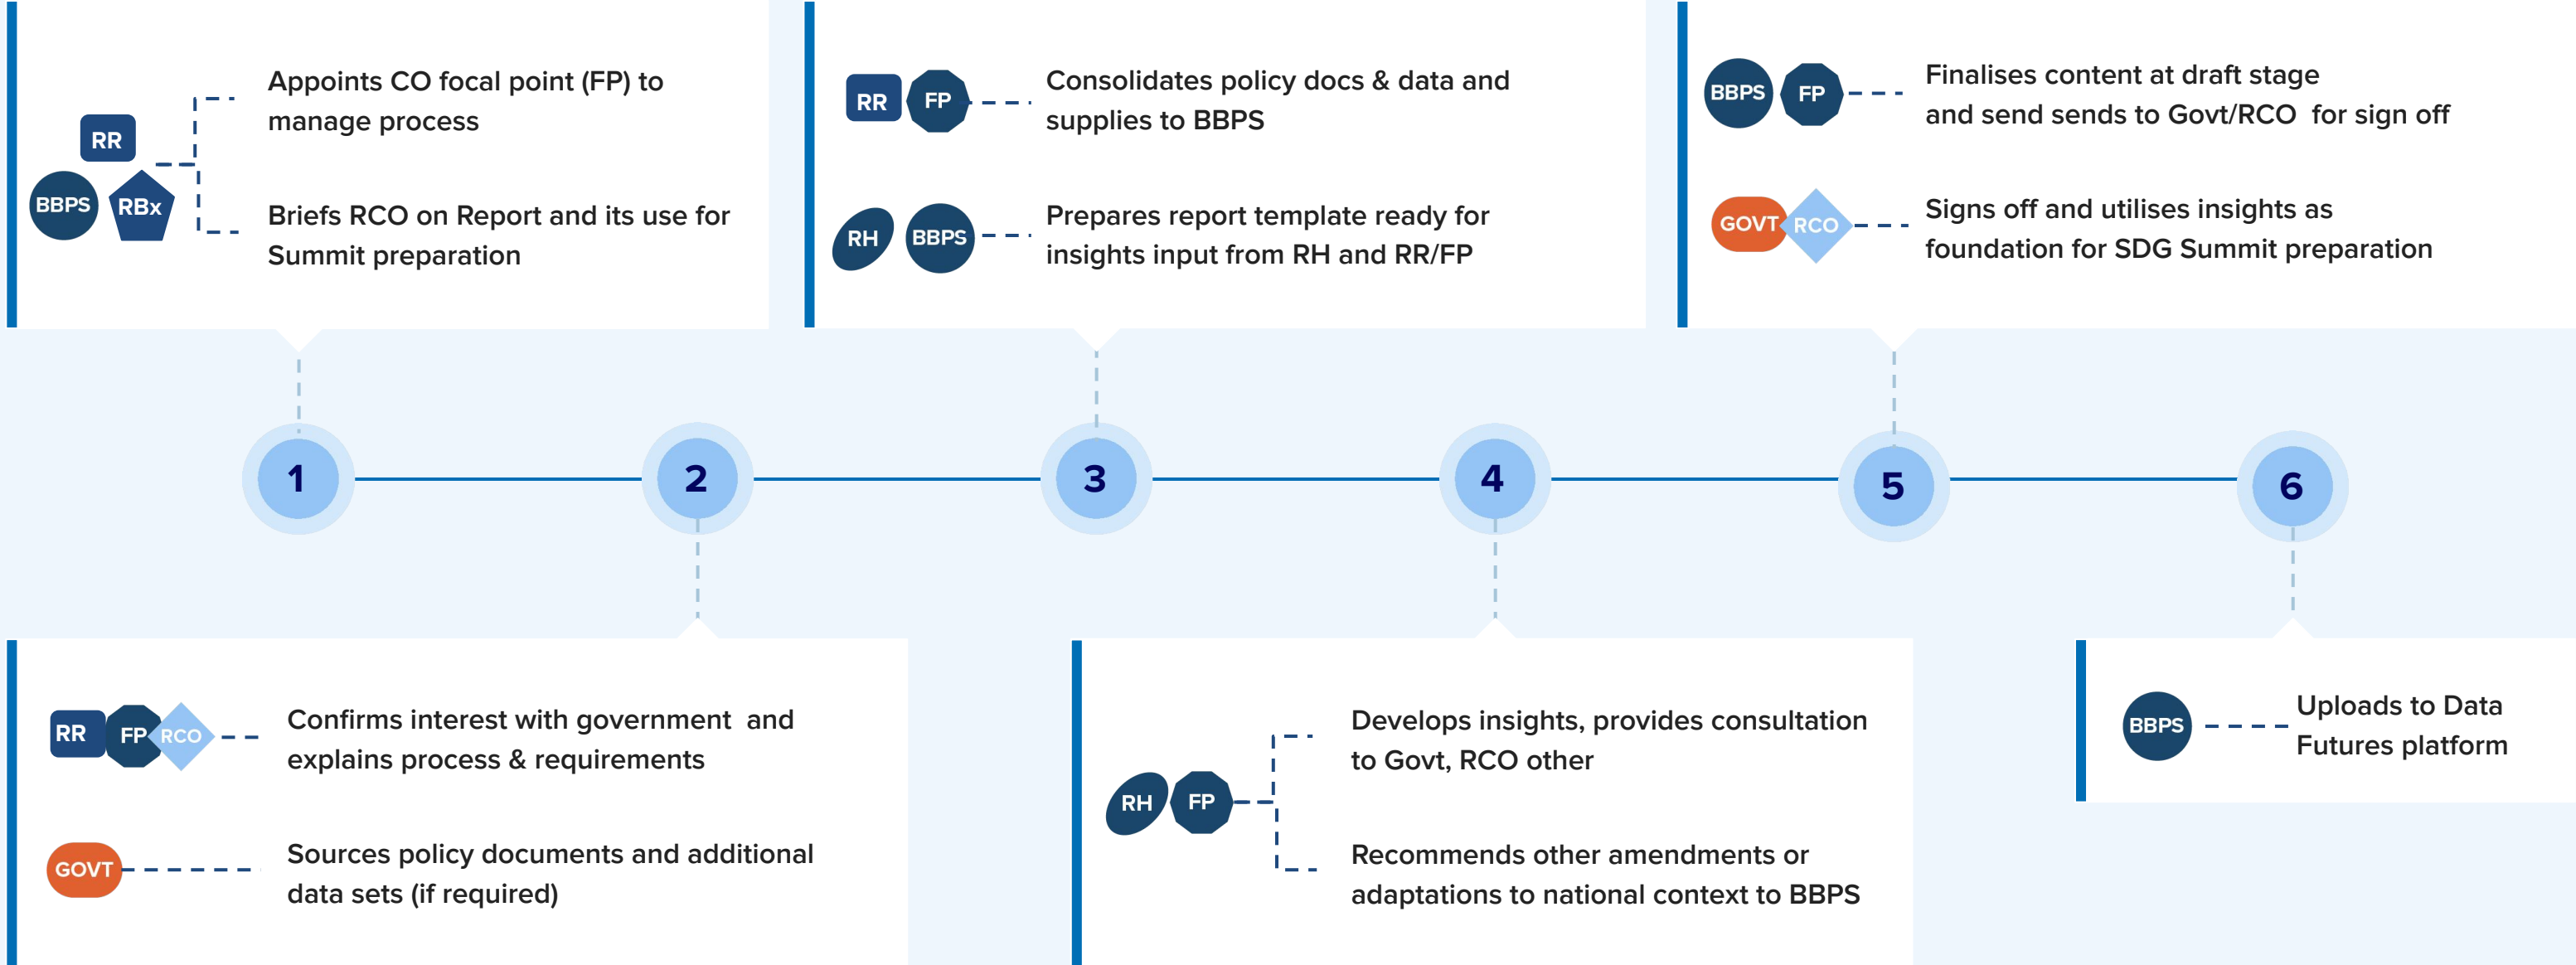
RR
BBPS
RBx
Appoints CO focal point (FP) to manage process

Briefs RCO on Report and its use for Summit preparation

RR
FP
Consolidates policy docs & data and supplies to BBPS

RH
BBPS
Prepares report template ready for insights input from RH and RR/FP

BBPS
FP
Finalises content at draft stage and send sends to Govt/RCO for sign off

GOVT
RCO
Signs off and utilises insights as foundation for SDG Summit preparation

1
2
3
4
5
6

RR
FP
RCO
Confirms interest with government and explains process & requirements

GOVT
Sources policy documents and additional data sets (if required)

RH
FP
Develops insights, provides consultation to Govt, RCO other

Recommends other amendments or adaptations to national context to BBPS

BBPS
Uploads to Data Futures platform